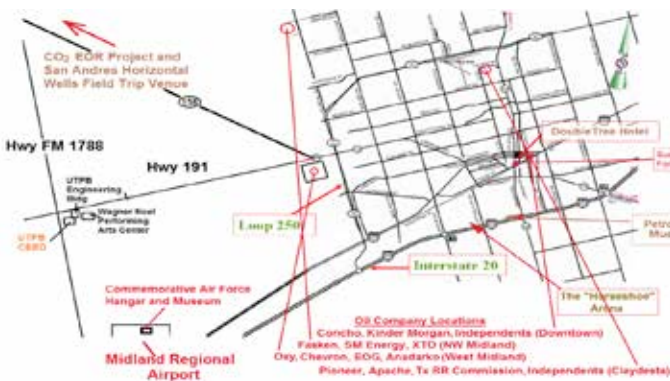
$CO_2$ EOR Project and San Andres Horizontal Wells Field Trip Venue

Hwy FM 1788

Hwy 191

UTPB Engineering Bldg

Wagner Noel Performing Arts Center

UTPB CEED

Loop 250

Interstate 20

DoubleTree Hotel

Petro Mus

The "Horseshoe" Arena

Commemorative Air Force Hangar and Museum

Midland Regional Airport

Oil Company Locations
Concho, Kinder Morgan, Independents (Downtown)
Fasken, SM Energy, XTO (NW Midland)
Oxy, Chevron, EOG, Anadarko (West Midland)
Pioneer, Apache, Tx RR Commission, Independents (Claydesta)